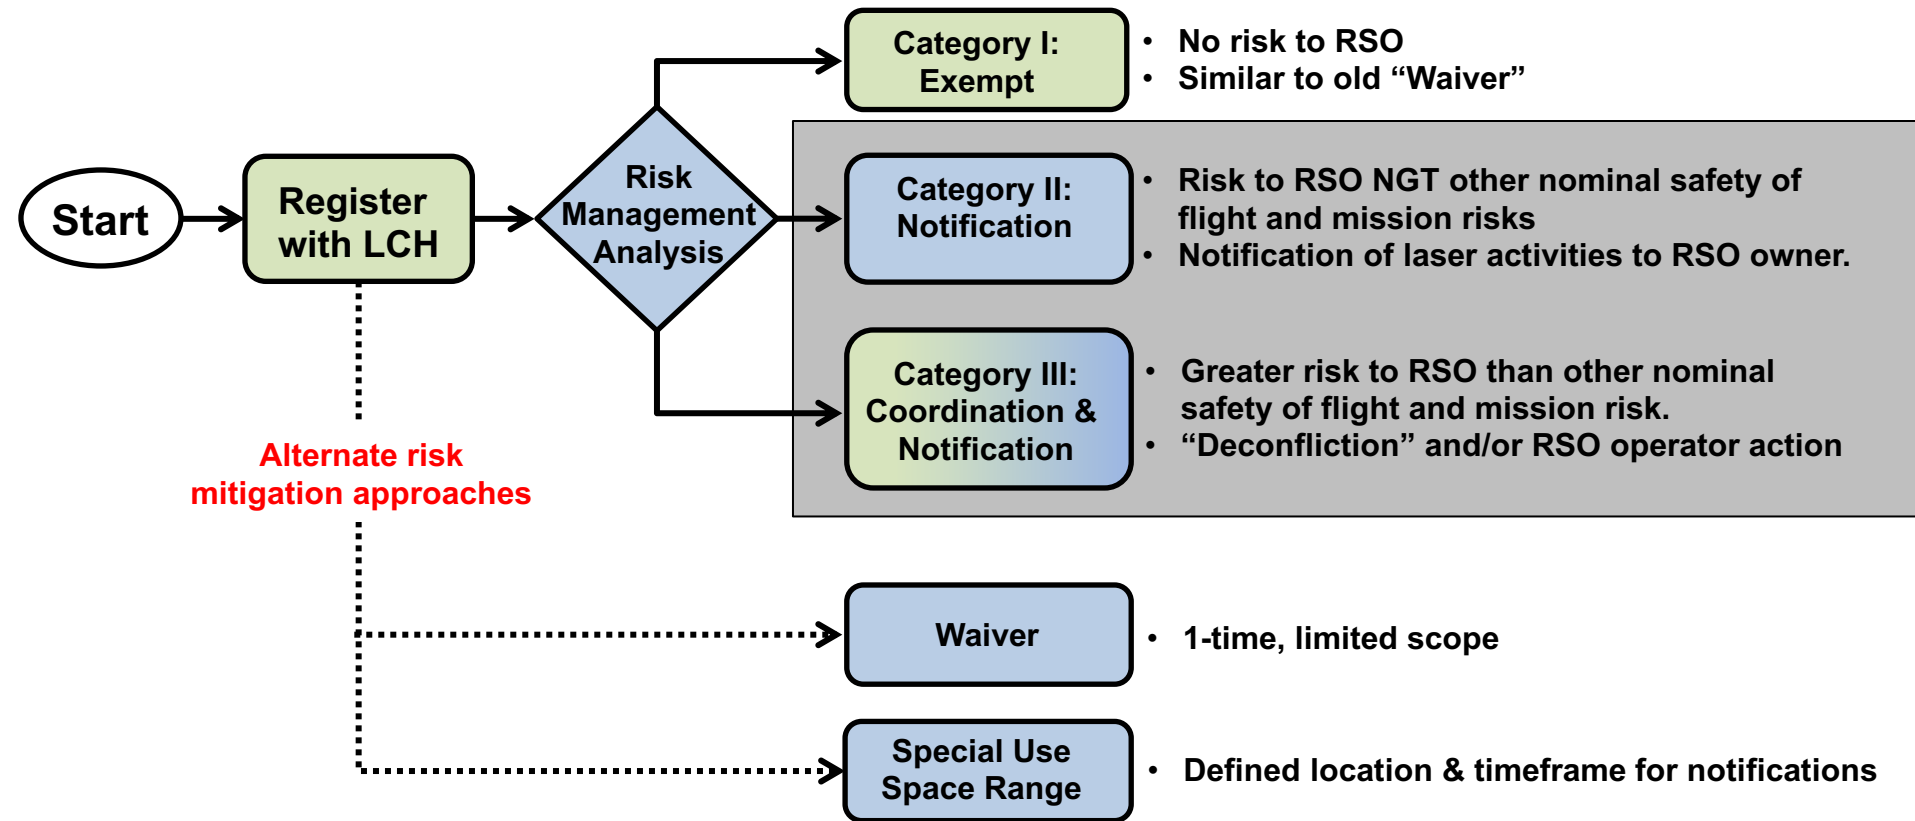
Start

Register with LCH

Risk Management Analysis

Category I: Exempt

- No risk to RSO
- Similar to old “Waiver”

Category II: Notification

- Risk to RSO NGT other nominal safety of flight and mission risks
- Notification of laser activities to RSO owner.

Category III: Coordination & Notification

- Greater risk to RSO than other nominal safety of flight and mission risk.
- “Deconfliction” and/or RSO operator action

Alternate risk mitigation approaches

Waiver

- 1-time, limited scope

Special Use Space Range

- Defined location & timeframe for notifications